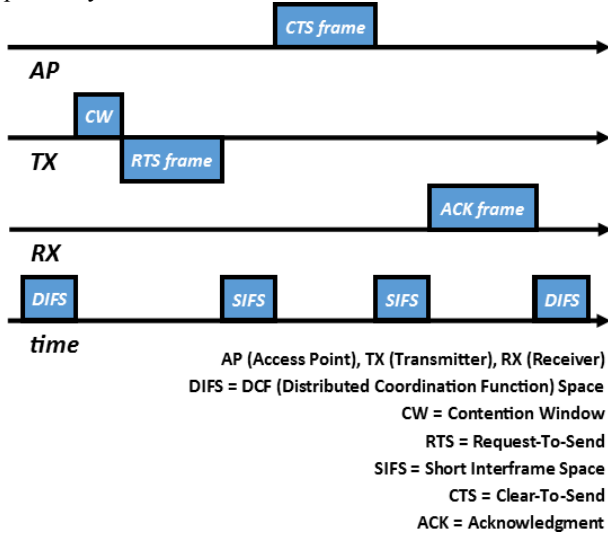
CTS frame

AP

CW

TX

RTS frame

ACK frame

RX

DIFS

SIFS

SIFS

DIFS

time

AP (Access Point), TX (Transmitter), RX (Receiver)
DIFS = DCF (Distributed Coordination Function) Space
CW = Contention Window
RTS = Request-To-Send
SIFS = Short Interframe Space
CTS = Clear-To-Send
ACK = Acknowledgment